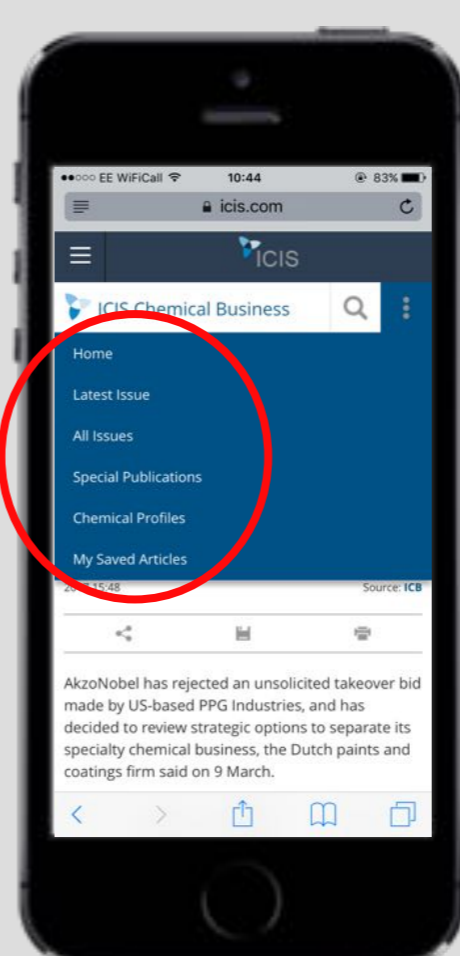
●●○○○ EE WiFiCall 10:44 83%

icis.com

ICIS

ICIS Chemical Business

Home

Latest Issue

All Issues

Special Publications

Chemical Profiles

My Saved Articles

20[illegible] 15:48 Source: ICB

AkzoNobel has rejected an unsolicited takeover bid made by US-based PPG Industries, and has decided to review strategic options to separate its specialty chemical business, the Dutch paints and coatings firm said on 9 March.